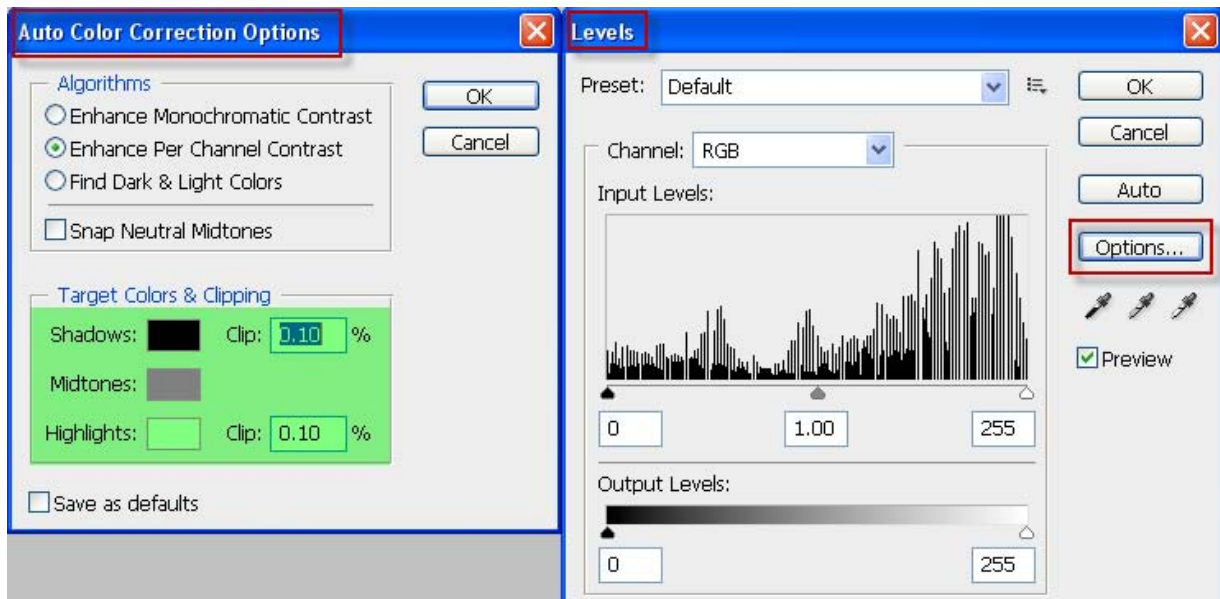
Auto Color Correction Options

Algorithms
Enhance Monochromatic Contrast
Enhance Per Channel Contrast
Find Dark & Light Colors
Snap Neutral Midtones

OK
Cancel

Target Colors & Clipping
Shadows: Clip: 0.10 %
Midtones:
Highlights: Clip: 0.10 %

Save as defaults

Levels

Preset: Default
OK
Cancel
Channel: RGB
Input Levels:
Auto
Options...
Preview
0
1.00
255
Output Levels:
0
255